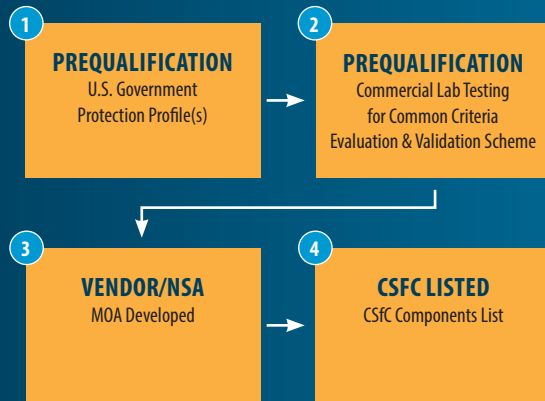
1
PREQUALIFICATION
U.S. Government Protection Profile(s)

2
PREQUALIFICATION
Commercial Lab Testing for Common Criteria Evaluation & Validation Scheme

3
VENDOR/NSA
MOA Developed

4
CSFC LISTED
CSfC Components List